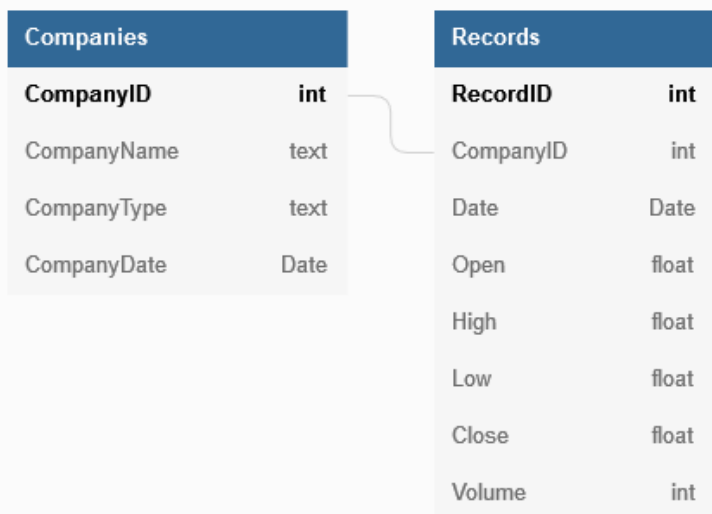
| Companies | |
|---|---|
| CompanyID | int |
| CompanyName | text |
| CompanyType | text |
| CompanyDate | Date |

| Records | |
|---|---|
| RecordID | int |
| CompanyID | int |
| Date | Date |
| Open | float |
| High | float |
| Low | float |
| Close | float |
| Volume | int |